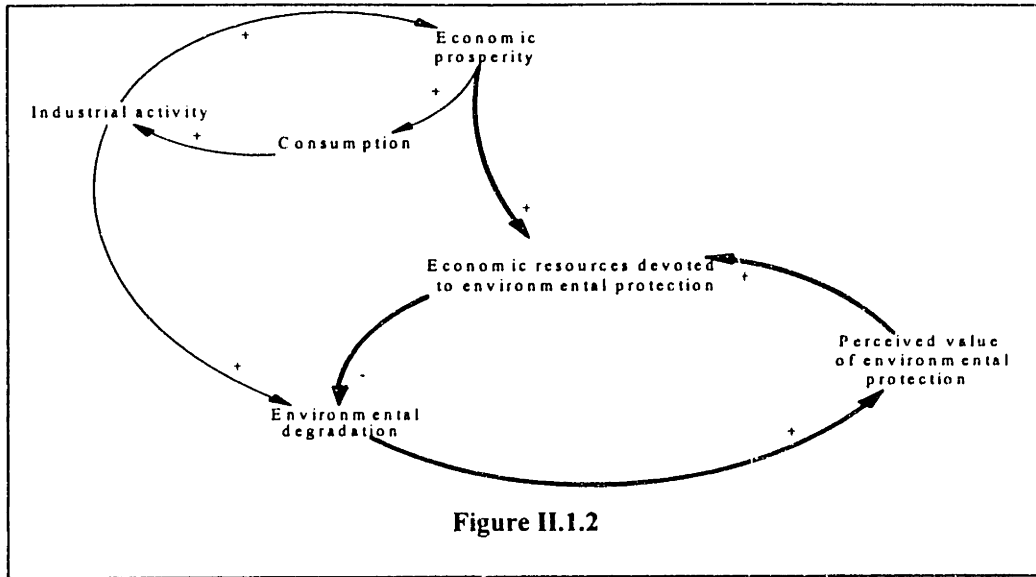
Economic prosperity

Industrial activity

Consumption

+

+

+

+

Economic resources devoted to environmental protection

+

Perceived value of environmental protection

+

-

Environmental degradation

+

Figure II.1.2